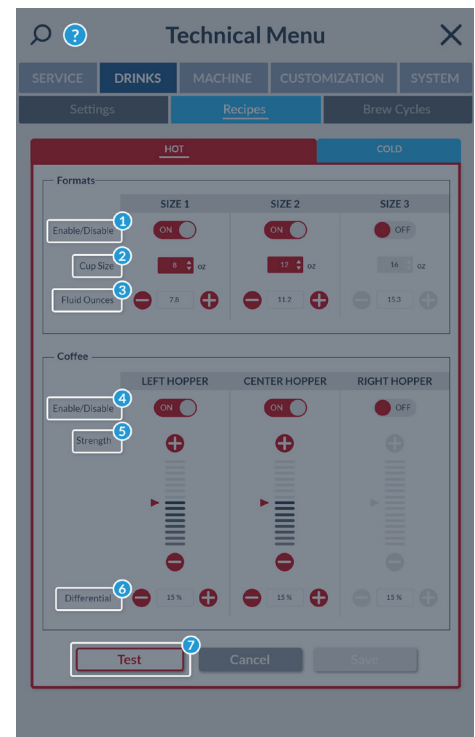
?
Technical Menu
X

SERVICE | DRINKS | MACHINE | CUSTOMIZATION | SYSTEM

Settings | Recipes | Brew Cycles

HOT | COLD

Formats

| | SIZE 1 | SIZE 2 | SIZE 3 |
|---|---|---|---|
| 1 Enable/Disable | ON | ON | OFF |
| 2 Cup Size | 8 oz | 12 oz | 16 oz |
| 3 Fluid Ounces | 7.8 | 11.2 | 15.3 |

Coffee

| | LEFT HOPPER | CENTER HOPPER | RIGHT HOPPER |
|---|---|---|---|
| 4 Enable/Disable | ON | ON | OFF |
| 5 Strength | | | |
| 6 Differential | 15 % | 15 % | 15 % |

7
Test Cancel Save